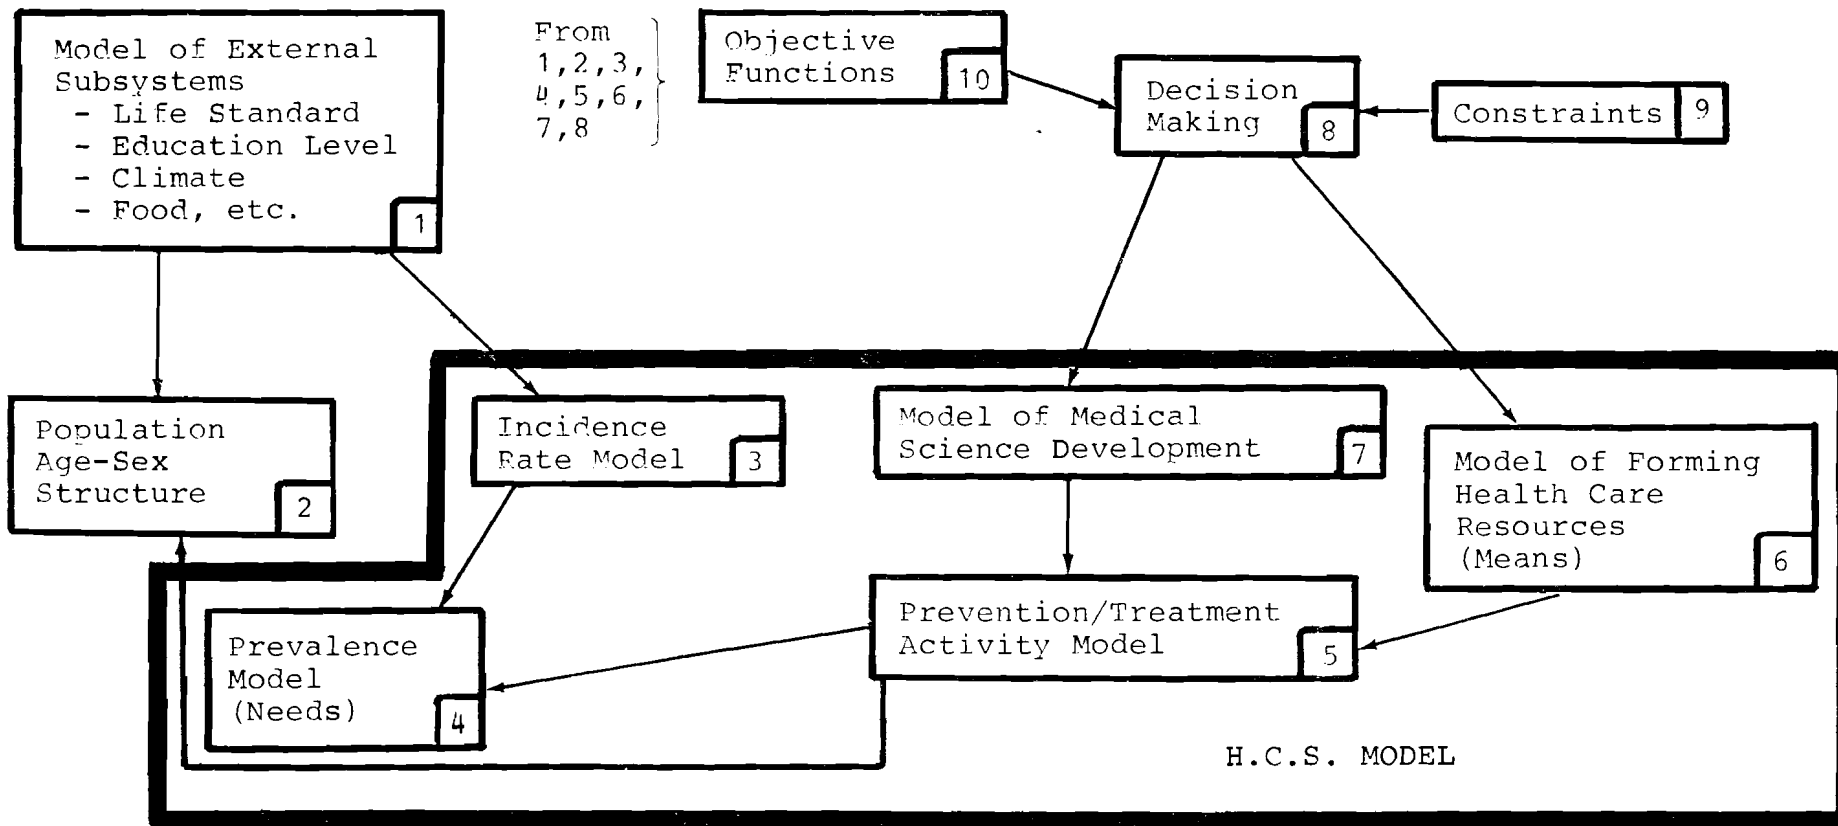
Model of External Subsystems
- Life Standard
- Education Level
- Climate
- Food, etc.
1

From
1,2,3,
4,5,6,
7,8

Objective Functions
10

Decision Making
8

Constraints
9

Population Age-Sex Structure
2

Incidence Rate Model
3

Model of Medical Science Development
7

Model of Forming Health Care Resources (Means)
6

Prevention/Treatment Activity Model
5

Prevalence Model (Needs)
4

H.C.S. MODEL